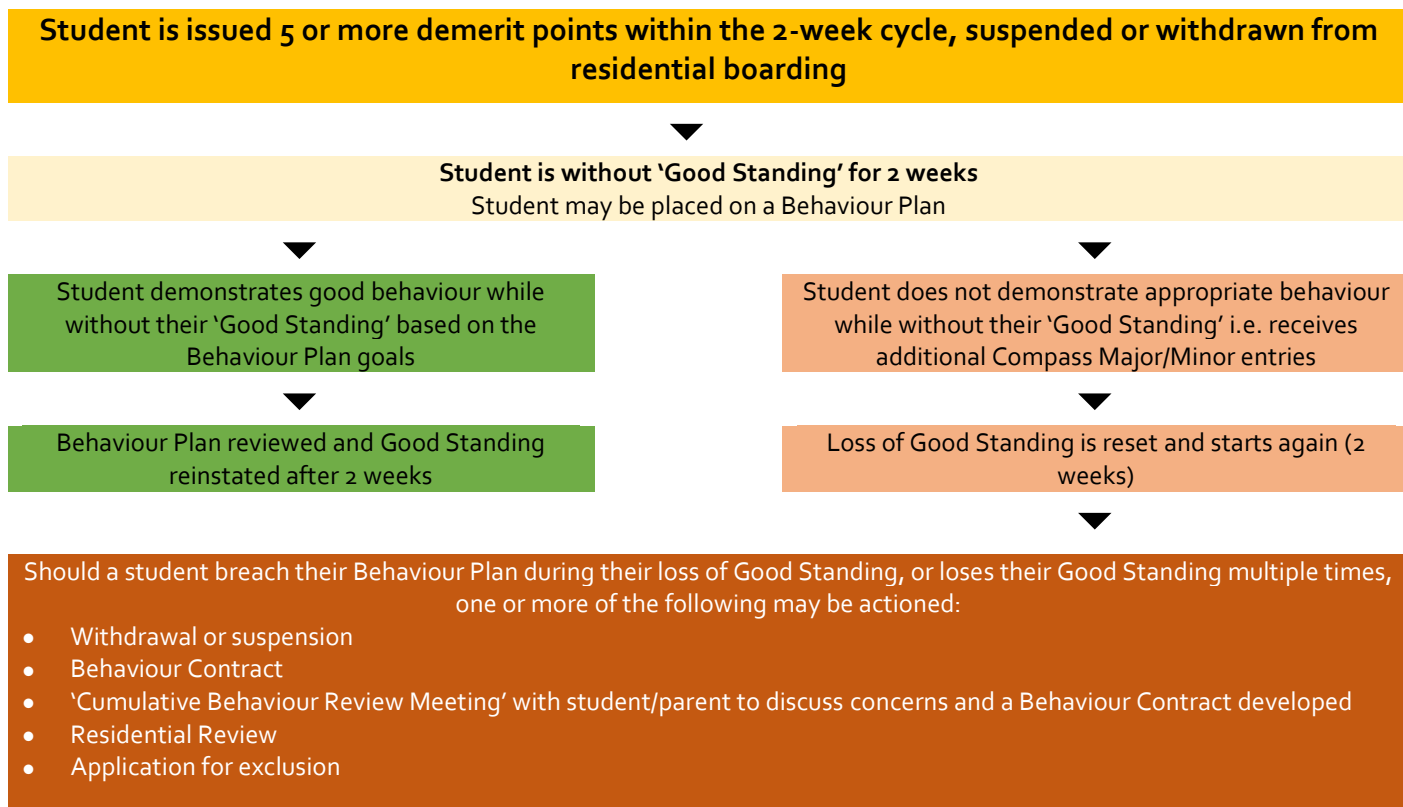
**Student is issued 5 or more demerit points within the 2-week cycle, suspended or withdrawn from residential boarding**

**Student is without 'Good Standing' for 2 weeks**
Student may be placed on a Behaviour Plan

Student demonstrates good behaviour while without their 'Good Standing' based on the Behaviour Plan goals

Behaviour Plan reviewed and Good Standing reinstated after 2 weeks

Student does not demonstrate appropriate behaviour while without their 'Good Standing' i.e. receives additional Compass Major/Minor entries

Loss of Good Standing is reset and starts again (2 weeks)

Should a student breach their Behaviour Plan during their loss of Good Standing, or loses their Good Standing multiple times, one or more of the following may be actioned:

- Withdrawal or suspension
- Behaviour Contract
- 'Cumulative Behaviour Review Meeting' with student/parent to discuss concerns and a Behaviour Contract developed
- Residential Review
- Application for exclusion